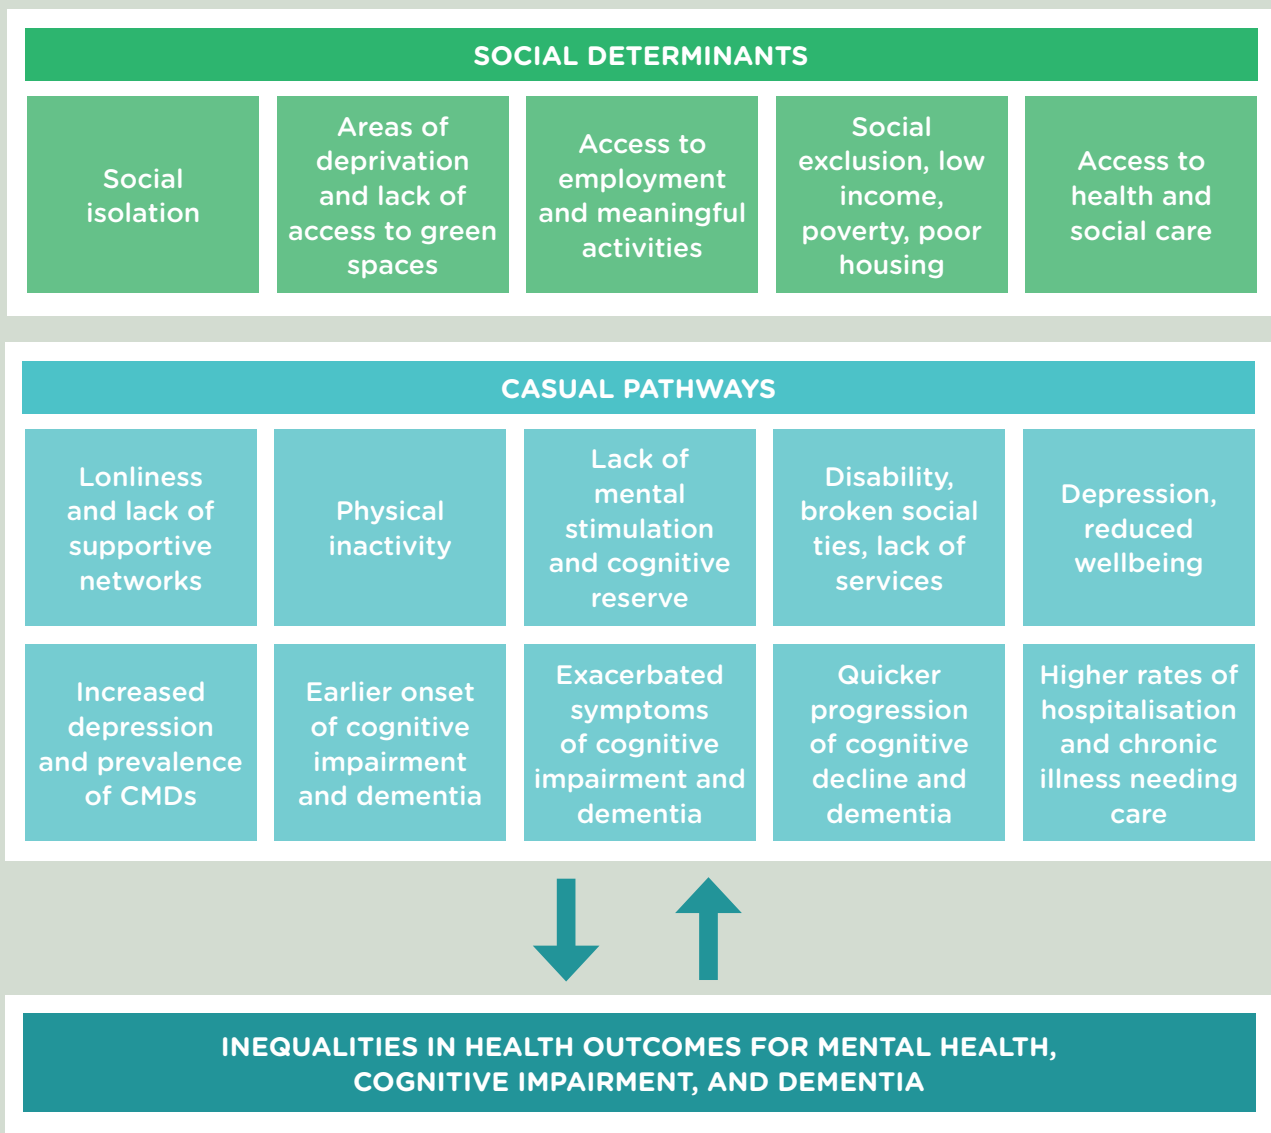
SOCIAL DETERMINANTS

Social isolation

Areas of deprivation and lack of access to green spaces

Access to employment and meaningful activities

Social exclusion, low income, poverty, poor housing

Access to health and social care

CASUAL PATHWAYS

Lonliness and lack of supportive networks

Physical inactivity

Lack of mental stimulation and cognitive reserve

Disability, broken social ties, lack of services

Depression, reduced wellbeing

Increased depression and prevalence of CMDs

Earlier onset of cognitive impairment and dementia

Exacerbated symptoms of cognitive impairment and dementia

Quicker progression of cognitive decline and dementia

Higher rates of hospitalisation and chronic illness needing care

INEQUALITIES IN HEALTH OUTCOMES FOR MENTAL HEALTH, COGNITIVE IMPAIRMENT, AND DEMENTIA